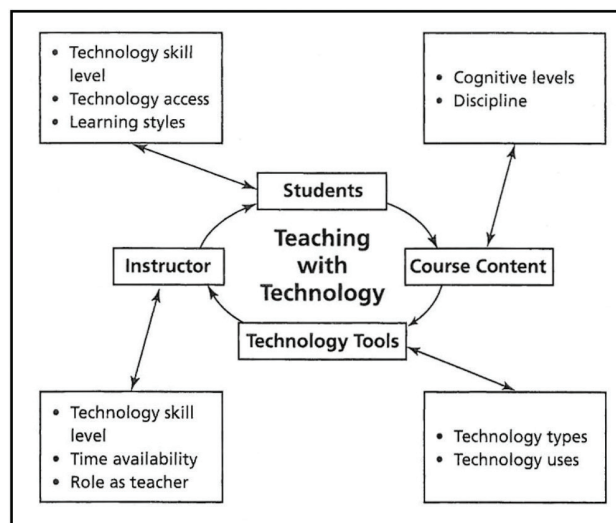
• Technology skill level
• Technology access
• Learning styles

• Cognitive levels
• Discipline

Students

Teaching with Technology

Instructor

Course Content

Technology Tools

• Technology skill level
• Time availability
• Role as teacher

• Technology types
• Technology uses